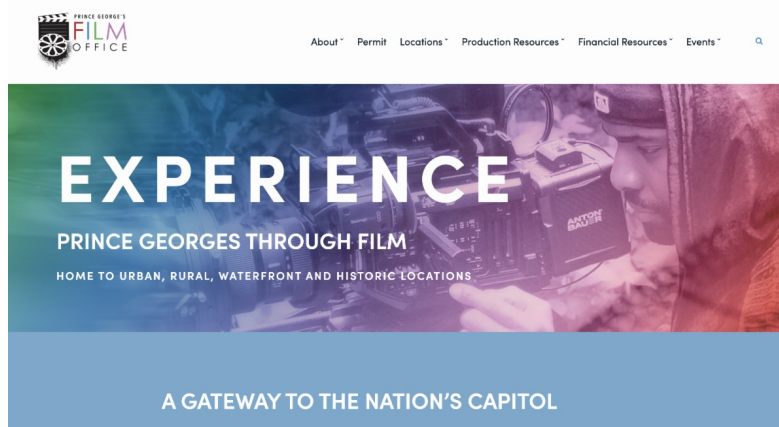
PRINCE GEORGE'S FILM OFFICE

About˅ Permit Locations˅ Production Resources˅ Financial Resources˅ Events˅

EXPERIENCE

PRINCE GEORGES THROUGH FILM

HOME TO URBAN, RURAL, WATERFRONT AND HISTORIC LOCATIONS

ANTON BAUER

A GATEWAY TO THE NATION'S CAPITOL